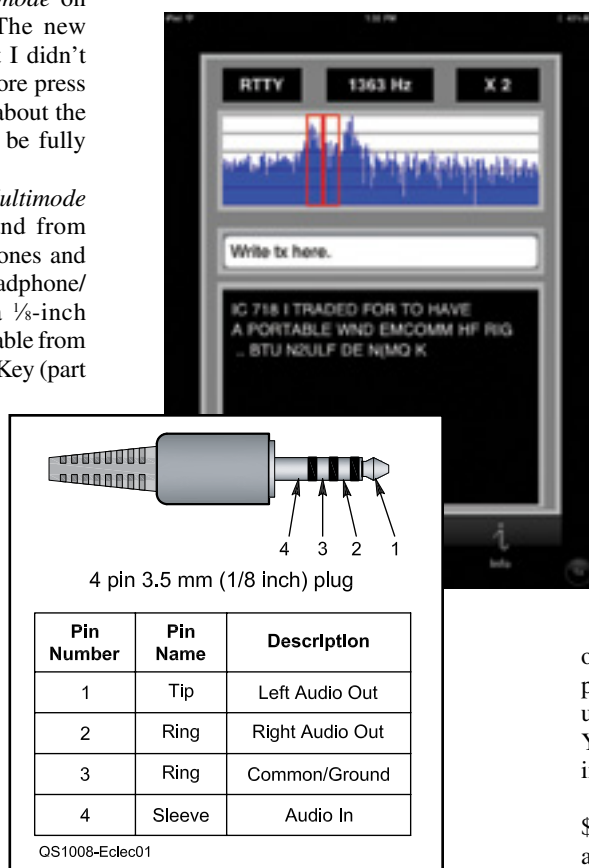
mode on The new I didn't ore press about the be fully

ultimode nd from ones and adphone/ $\frac{1}{8}$-inch able from Key (part

RTTY
1363 Hz
X 2

Write tx here.

IC 718 I TRADED FOR TO HAVE A PORTABLE WND EMCOMM HF RIG .. BTU N2ULF DE N(MQ K

Info

4 3 2 1
4 pin 3.5 mm (1/8 inch) plug

| Pin Number | Pin Name | Description |
|---|---|---|
| 1 | Tip | Left Audio Out |
| 2 | Ring | Right Audio Out |
| 3 | Ring | Common/Ground |
| 4 | Sleeve | Audio In |

QS1008-Eclec01

c
p
u
Y
i

$
a